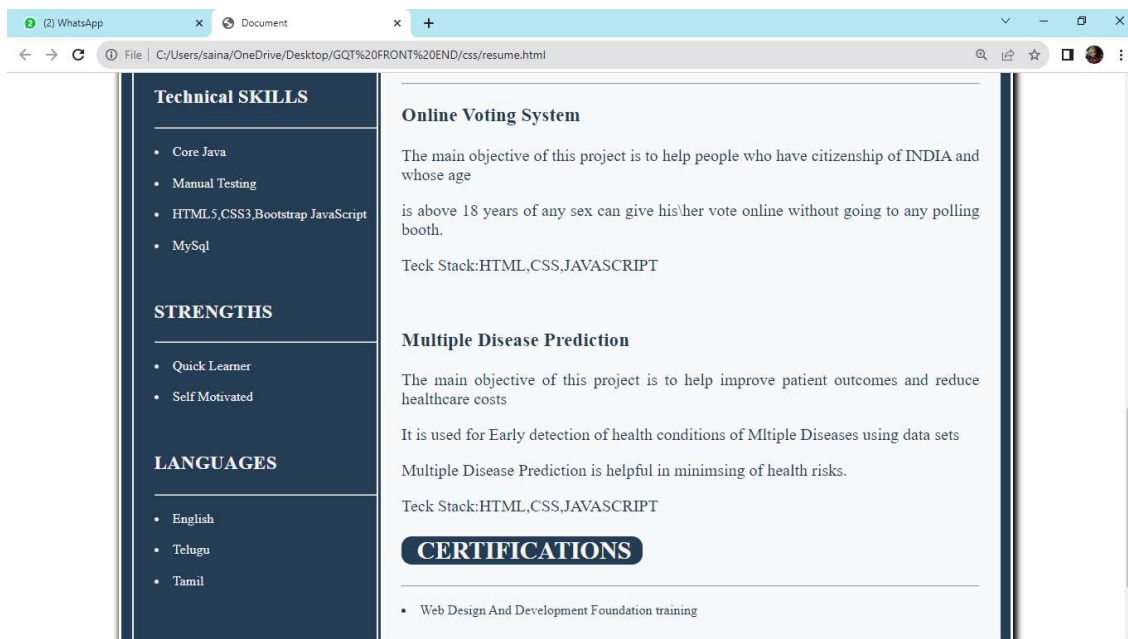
(2) WhatsApp × Document × +

File | C:/Users/saina/OneDrive/Desktop/GQT%20FRONT%20END/css/resume.html

Technical SKILLS

- Core Java
- Manual Testing
- HTML5,CSS3,Bootstrap JavaScript
- MySql

STRENGTHS

- Quick Learner
- Self Motivated

LANGUAGES

- English
- Telugu
- Tamil

Online Voting System

The main objective of this project is to help people who have citizenship of INDIA and whose age

is above 18 years of any sex can give his\her vote online without going to any polling booth.

Teck Stack:HTML,CSS,JAVASCRIPT

Multiple Disease Prediction

The main objective of this project is to help improve patient outcomes and reduce healthcare costs

It is used for Early detection of health conditions of Mltiple Diseases using data sets

Multiple Disease Prediction is helpful in minimsing of health risks.

Teck Stack:HTML,CSS,JAVASCRIPT

CERTIFICATIONS

- Web Design And Development Foundation training